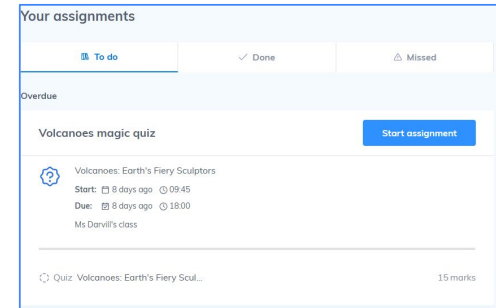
Your assignments

To do

Done

Missed

Overdue

Volcanoes magic quiz

Start assignment

Volcanoes: Earth's Fiery Sculptors

Start: 8 days ago 09:45

Due: 8 days ago 18:00

Ms Darvill's class

Quiz Volcanoes: Earth's Fiery Scul...

15 marks